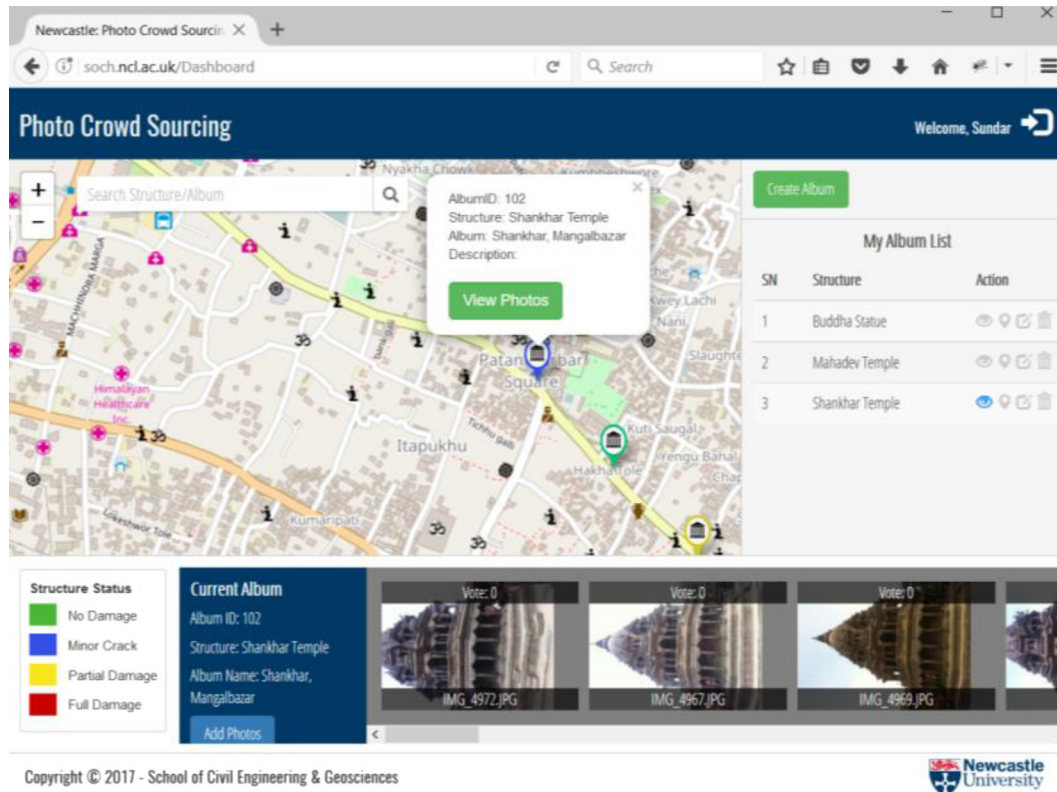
Newcastle: Photo Crowd Sourcin ×  +

soch.ncl.ac.uk/Dashboard

Search

Photo Crowd Sourcing

Welcome, Sundar

Search Structure/Album

AlbumID: 102
Structure: Shankhar Temple
Album: Shankhar, Mangalbazar
Description:

View Photos

Nyakha Chowk
Kwey Lachi
Nani
Slaughte
Patan Durbar Square
Himalayan Healthcare Inc
Itapukhu
Kuti Saugal
Hakha Tole
Yengu Bahal
Chap
Kumaripati
Lokeshwor Tole
Machhindra Marga

Create Album

My Album List

| SN | Structure | Action |
|---|---|---|
| 1 | Buddha Statue | |
| 2 | Mahadev Temple | |
| 3 | Shankhar Temple | |

Structure Status
No Damage
Minor Crack
Partial Damage
Full Damage

Current Album
Album ID: 102
Structure: Shankhar Temple
Album Name: Shankhar, Mangalbazar
Add Photos

Vote: 0
IMG_4972.JPG
Vote: 0
IMG_4967.JPG
Vote: 0
IMG_4969.JPG

Copyright © 2017 - School of Civil Engineering & Geosciences

Newcastle University